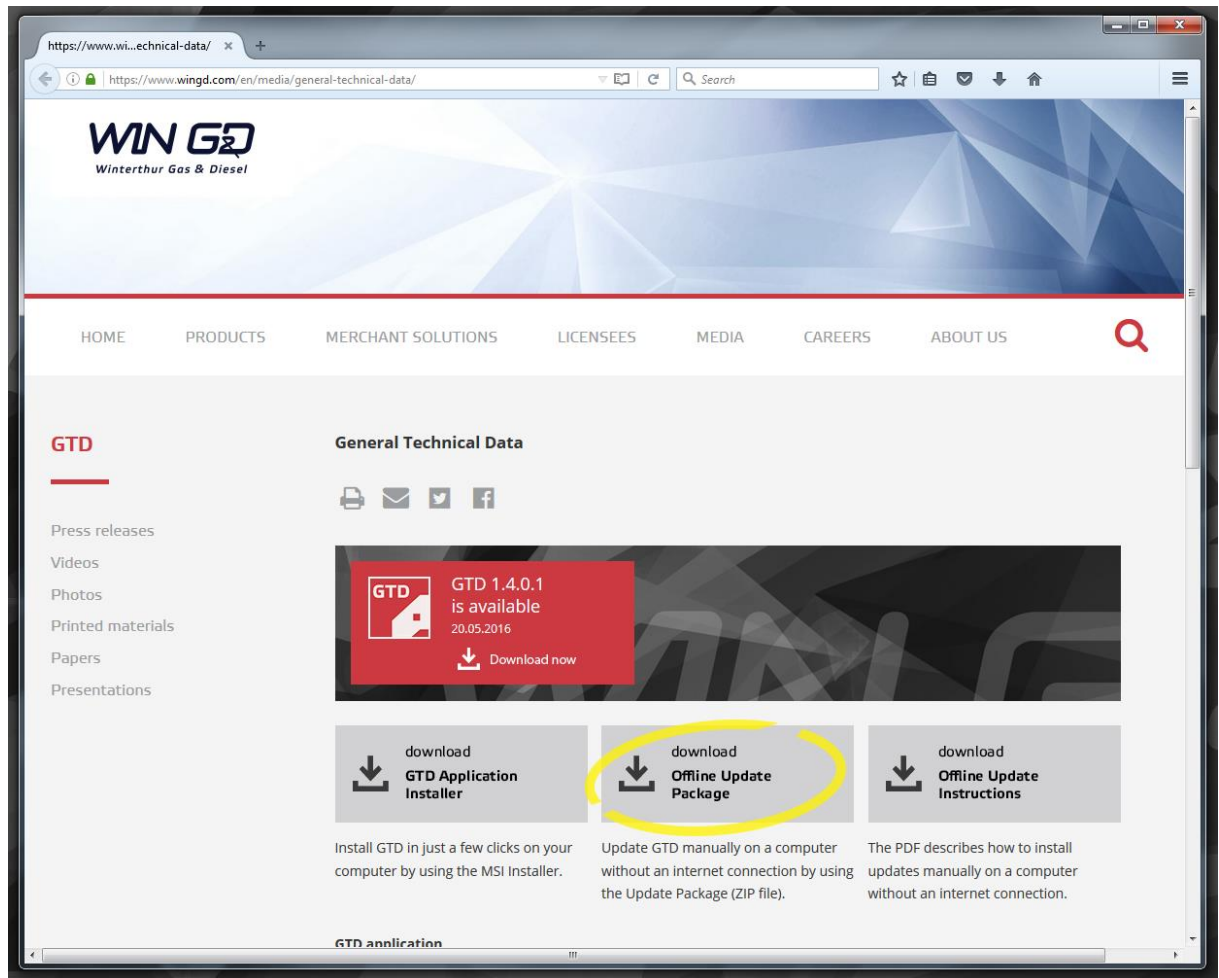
https://www.wi...echnical-data/ ×

https://www.wingd.com/en/media/general-technical-data/

Search

WIN GD
Winterthur Gas & Diesel

HOME PRODUCTS MERCHANT SOLUTIONS LICENSEES MEDIA CAREERS ABOUT US

GTD

Press releases
Videos
Photos
Printed materials
Papers
Presentations

General Technical Data

GTD

GTD 1.4.0.1
is available
20.05.2016

Download now

download
GTD Application Installer

download
Offline Update Package

download
Offline Update Instructions

Install GTD in just a few clicks on your computer by using the MSI Installer.

Update GTD manually on a computer without an internet connection by using the Update Package (ZIP file).

The PDF describes how to install updates manually on a computer without an internet connection.

GTD application